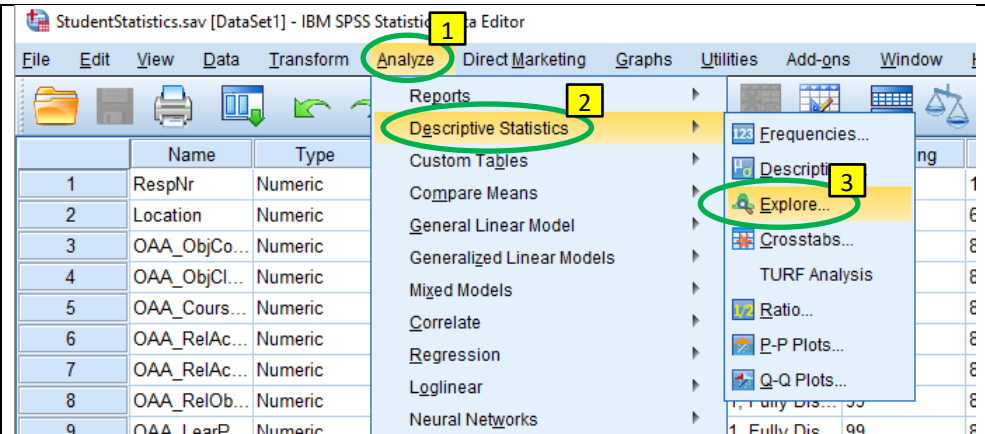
StudentStatistics.sav [DataSet1] - IBM SPSS Statistic 1 ta Editor

File Edit View Data Transform Analyze Direct Marketing Graphs Utilities Add-ons Window

| | Name | Type |
|---|---|---|
| 1 | RespNr | Numeric |
| 2 | Location | Numeric |
| 3 | OAA_ObjCo... | Numeric |
| 4 | OAA_ObjCl... | Numeric |
| 5 | OAA_Cours... | Numeric |
| 6 | OAA_RelAc... | Numeric |
| 7 | OAA_RelAc... | Numeric |
| 8 | OAA_RelOb... | Numeric |
| 9 | OAA_LearP... | Numeric |

Reports
2
Descriptive Statistics
Custom Tables
Compare Means
General Linear Model
Generalized Linear Models
Mixed Models
Correlate
Regression
Loglinear
Neural Networks

Frequencies...
Descripti
3
Explore...
Crosstabs...
TURF Analysis
Ratio...
P-P Plots...
Q-Q Plots...

ng
1, Fully Dis... 99
1, Fully Dis... 99